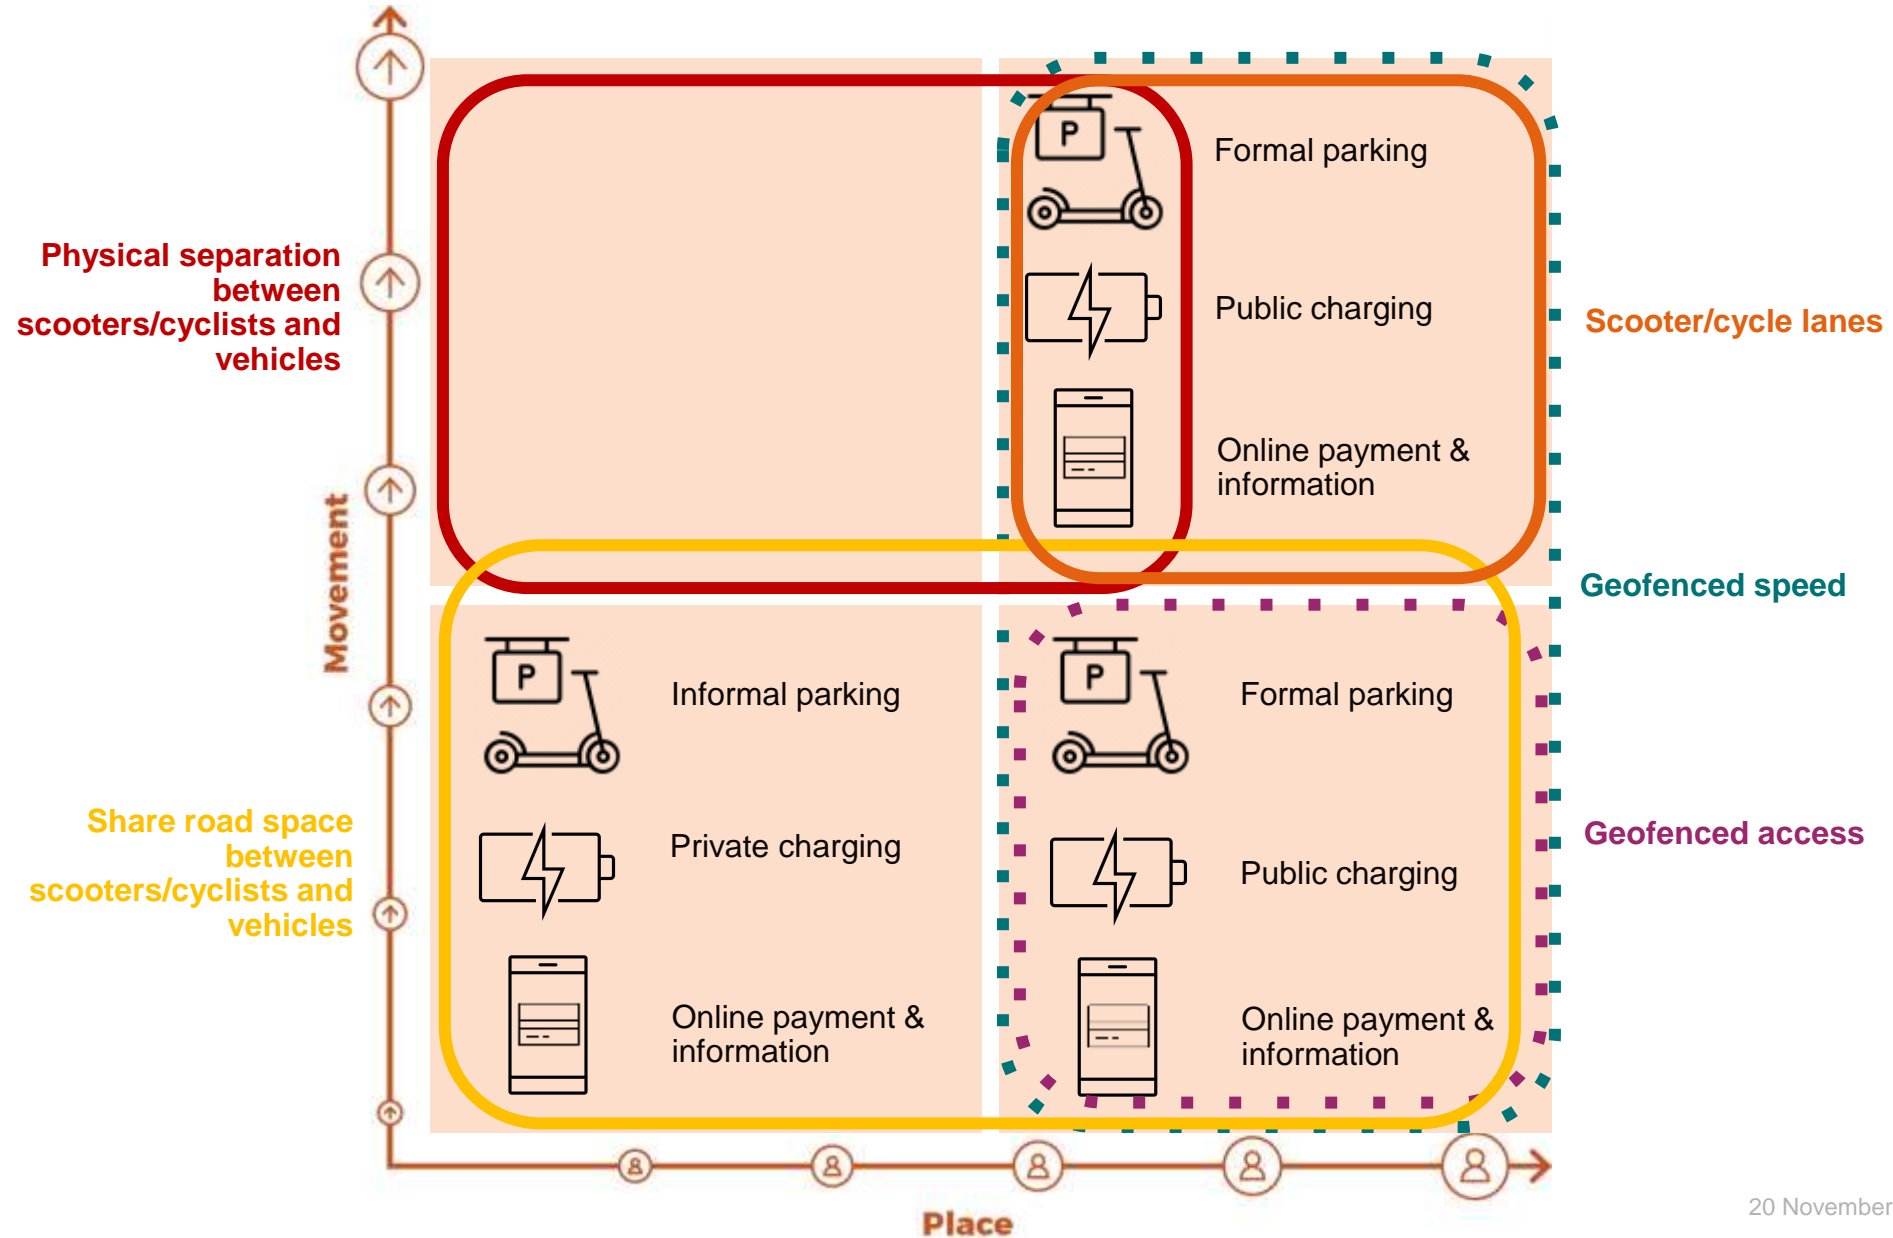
Physical separation between scooters/cyclists and vehicles

Movement

Share road space between scooters/cyclists and vehicles

P

Formal parking

Public charging

Online payment & information

Scooter/cycle lanes

Geofenced speed

P

Informal parking

Private charging

Online payment & information

P

Formal parking

Public charging

Online payment & information

Geofenced access

Place

20 November